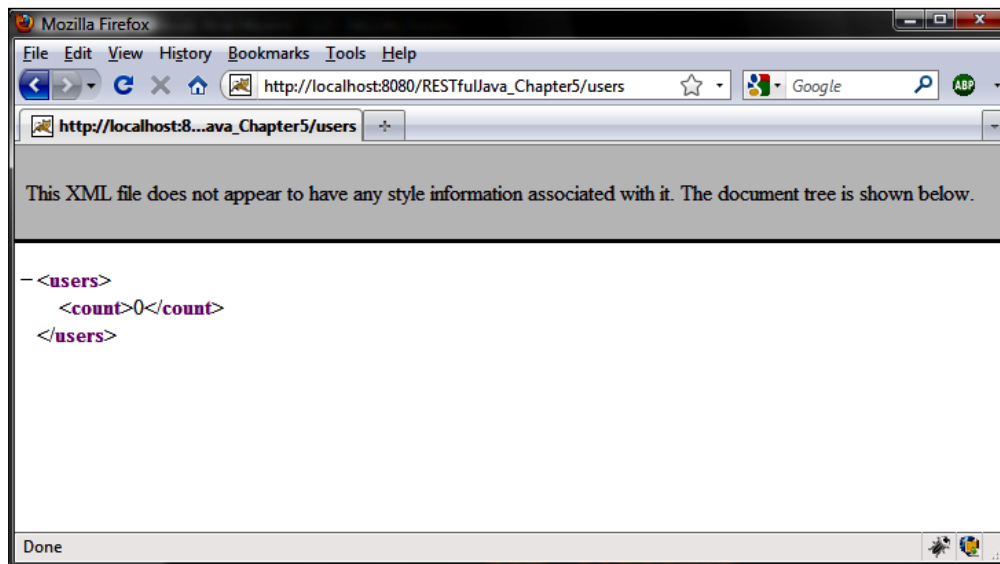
Mozilla Firefox

File Edit View History Bookmarks Tools Help

http://localhost:8080/RESTfulJava_Chapter5/users

Google

ABP

http://localhost:8...ava_Chapter5/users

This XML file does not appear to have any style information associated with it. The document tree is shown below.

− <users>
<count>0</count>
</users>

Done